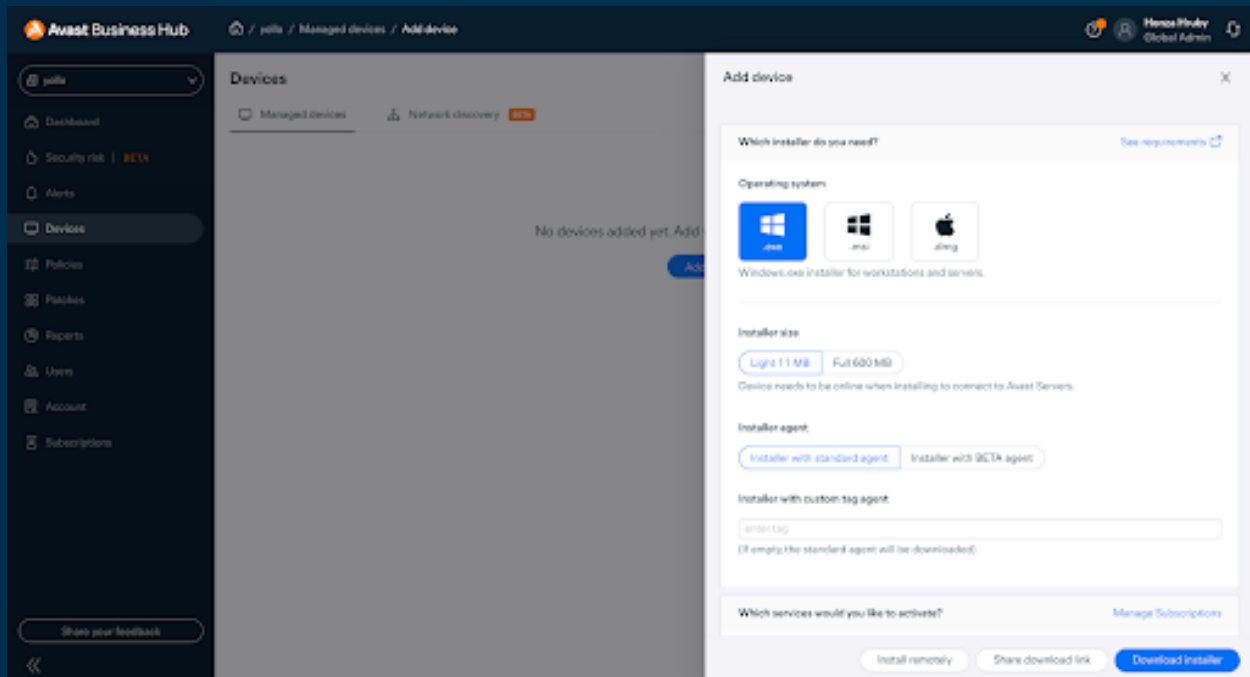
Avast Business Hub

/ yolls / Managed devices / Add device

Henza Hruby
Global Admin

yolls

Dashboard
Security risk | BETA
Alerts
Devices
Policies
Patches
Reports
Users
Account
Subscriptions

Share your feedback

Devices

Managed devices
Network discovery NEW

No devices added yet. Add

Add

Add device

Which installer do you need?
See requirements

Operating system

.exe
.msi
.dmg

Windows.exe installer for workstations and servers.

Installer size

Light 11 MB
Full 600 MB

Device needs to be online when installing to connect to Avast Servers.

Installer agent

Installer with standard agent
Installer with BETA agent

Installer with custom tag agent

enter tag

(If empty, the standard agent will be downloaded)

Which services would you like to activate?
Manage Subscriptions

Install remotely
Share download link
Download installer